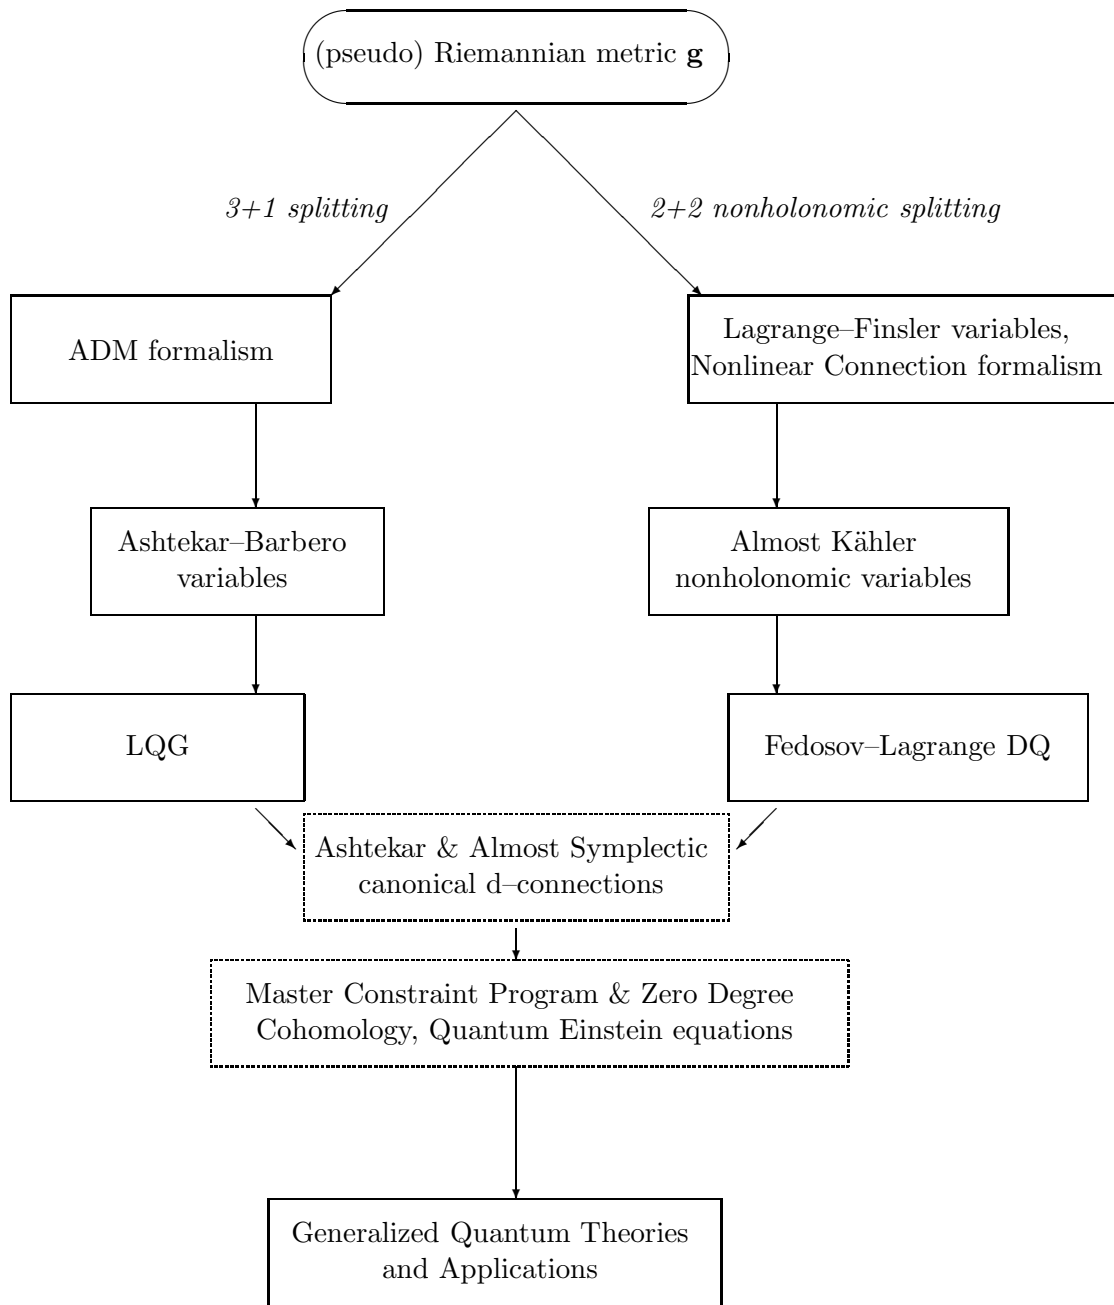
(pseudo) Riemannian metric $\mathbf{g}$

3+1 splitting

2+2 nonholonomic splitting

ADM formalism

Lagrange–Finsler variables, Nonlinear Connection formalism

Ashtekar–Barbero variables

Almost Kähler nonholonomic variables

LQG

Fedosov–Lagrange DQ

Ashtekar & Almost Symplectic canonical d–connections

Master Constraint Program & Zero Degree Cohomology, Quantum Einstein equations

Generalized Quantum Theories and Applications